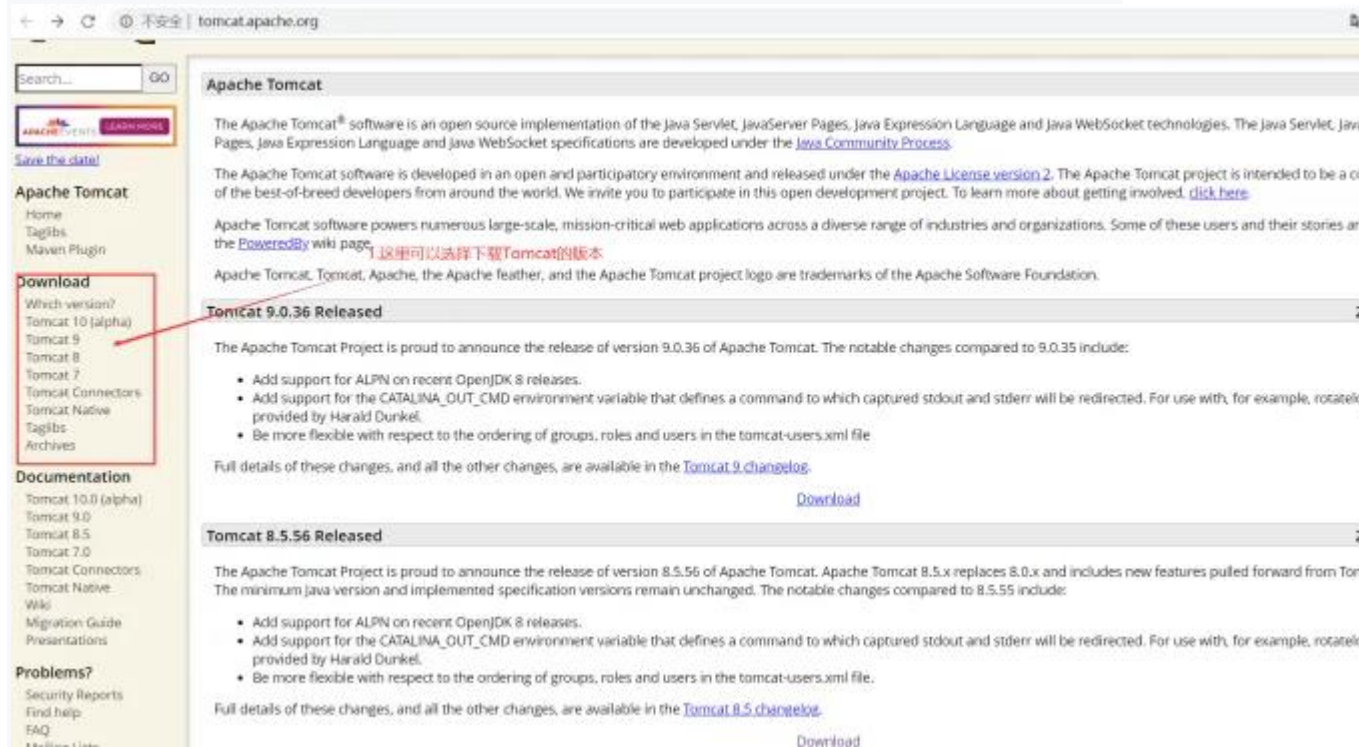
← → C ⓘ 不安全 | tomcat.apache.org

Search... GO

APACHE EVENTS LEARN MORE

Save the date!

Apache Tomcat
Home
Taglibs
Maven Plugin

Download
Which version?
Tomcat 10 (alpha)
Tomcat 9
Tomcat 8
Tomcat 7
Tomcat Connectors
Tomcat Native
Taglibs
Archives

Documentation
Tomcat 10.0 (alpha)
Tomcat 9.0
Tomcat 8.5
Tomcat 7.0
Tomcat Connectors
Tomcat Native
Wiki
Migration Guide
Presentations

Problems?
Security Reports
Find help
FAQ
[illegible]

Apache Tomcat

The Apache Tomcat® software is an open source implementation of the Java Servlet, JavaServer Pages, Java Expression Language and Java WebSocket technologies. The Java Servlet, Ja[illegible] Pages, Java Expression Language and Java WebSocket specifications are developed under the Java Community Process.

The Apache Tomcat software is developed in an open and participatory environment and released under the Apache License version 2. The Apache Tomcat project is intended to be a c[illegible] of the best-of-breed developers from around the world. We invite you to participate in this open development project. To learn more about getting involved, click here.

Apache Tomcat software powers numerous large-scale, mission-critical web applications across a diverse range of industries and organizations. Some of these users and their stories ar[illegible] the PoweredBy wiki page.

1.这里可以选择下载Tomcat的版本

Apache Tomcat, Tomcat, Apache, the Apache feather, and the Apache Tomcat project logo are trademarks of the Apache Software Foundation.

Tomcat 9.0.36 Released

The Apache Tomcat Project is proud to announce the release of version 9.0.36 of Apache Tomcat. The notable changes compared to 9.0.35 include:

• Add support for ALPN on recent OpenJDK 8 releases.
• Add support for the CATALINA_OUT_CMD environment variable that defines a command to which captured stdout and stderr will be redirected. For use with, for example, rotatel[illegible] provided by Harald Dunkel.
• Be more flexible with respect to the ordering of groups, roles and users in the tomcat-users.xml file

Full details of these changes, and all the other changes, are available in the Tomcat 9 changelog.

Download

Tomcat 8.5.56 Released

The Apache Tomcat Project is proud to announce the release of version 8.5.56 of Apache Tomcat. Apache Tomcat 8.5.x replaces 8.0.x and includes new features pulled forward from To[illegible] The minimum Java version and implemented specification versions remain unchanged. The notable changes compared to 8.5.55 include:

• Add support for ALPN on recent OpenJDK 8 releases.
• Add support for the CATALINA_OUT_CMD environment variable that defines a command to which captured stdout and stderr will be redirected. For use with, for example, rotatel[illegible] provided by Harald Dunkel.
• Be more flexible with respect to the ordering of groups, roles and users in the tomcat-users.xml file.

Full details of these changes, and all the other changes, are available in the Tomcat 8.5 changelog.

Download